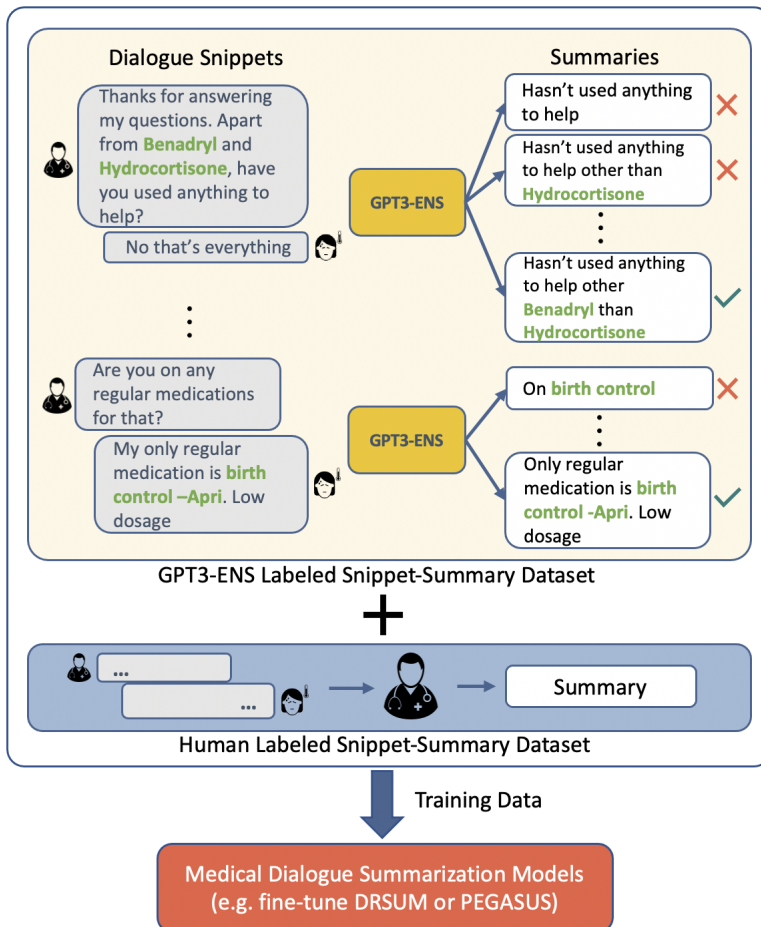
Dialogue Snippets

Summaries

Thanks for answering my questions. Apart from Benadryl and Hydrocortisone, have you used anything to help?

No that's everything

GPT3-ENS

Hasn't used anything to help ✕

Hasn't used anything to help other than Hydrocortisone ✕

Hasn't used anything to help other Benadryl than Hydrocortisone ✓

Are you on any regular medications for that?

My only regular medication is birth control –Apri. Low dosage

GPT3-ENS

On birth control ✕

Only regular medication is birth control -Apri. Low dosage ✓

GPT3-ENS Labeled Snippet-Summary Dataset

+

...

...

Summary

Human Labeled Snippet-Summary Dataset

Training Data

Medical Dialogue Summarization Models (e.g. fine-tune DRSUM or PEGASUS)